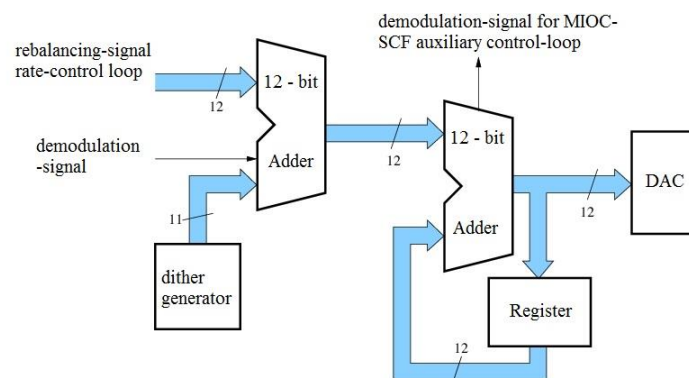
demodulation-signal for MIOC-SCF auxiliary control-loop

rebalancing-signal rate-control loop

12

12 - bit

Adder

demodulation -signal

11

dither generator

12

12 - bit

Adder

12

DAC

Register

12